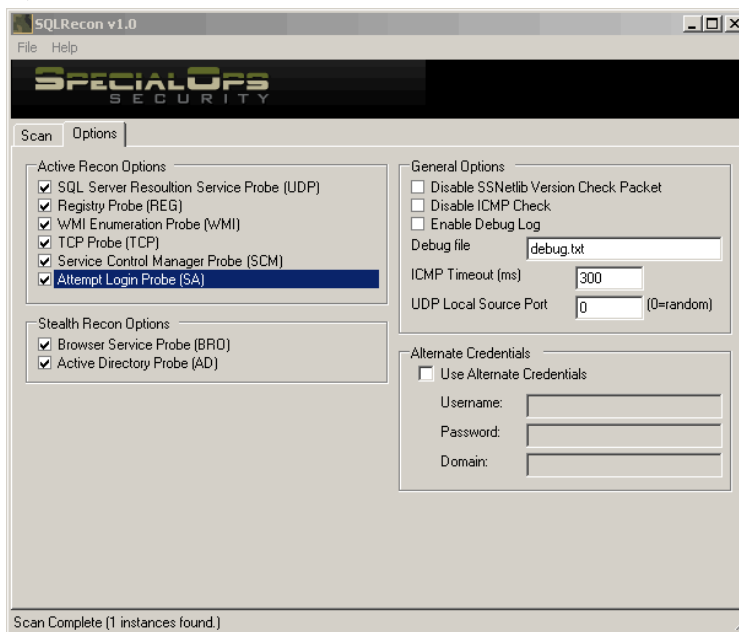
SQLRecon v1.0

File Help

SPECIALOPS
SECURITY

Scan Options

Active Recon Options
☑ SQL Server Resoultion Service Probe (UDP)
☑ Registry Probe (REG)
☑ WMI Enumeration Probe (WMI)
☑ TCP Probe (TCP)
☑ Service Control Manager Probe (SCM)
☑ Attempt Login Probe (SA)

Stealth Recon Options
☑ Browser Service Probe (BRO)
☑ Active Directory Probe (AD)

General Options
☐ Disable SSNetlib Version Check Packet
☐ Disable ICMP Check
☐ Enable Debug Log
Debug file debug.txt
ICMP Timeout (ms) 300
UDP Local Source Port 0 (0=random)

Alternate Credentials
☐ Use Alternate Credentials
Username:
Password:
Domain:

Scan Complete (1 instances found.)